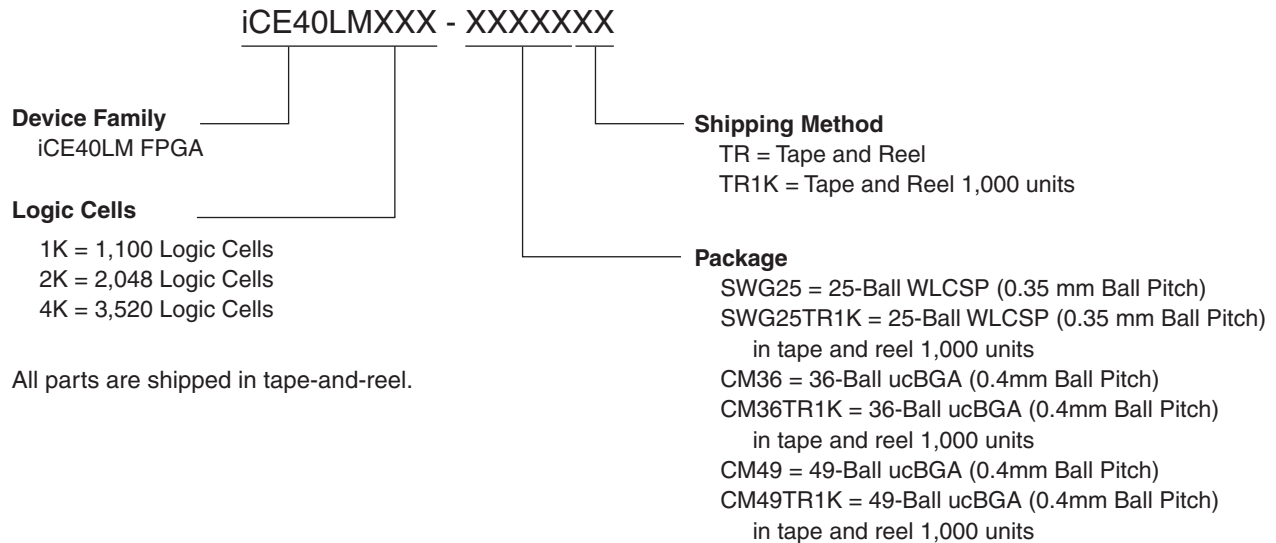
iCE40LMXXX - XXXXXXX

Device Family
iCE40LM FPGA

Logic Cells
1K = 1,100 Logic Cells
2K = 2,048 Logic Cells
4K = 3,520 Logic Cells

All parts are shipped in tape-and-reel.

Shipping Method
TR = Tape and Reel
TR1K = Tape and Reel 1,000 units

Package
SWG25 = 25-Ball WLCSP (0.35 mm Ball Pitch)
SWG25TR1K = 25-Ball WLCSP (0.35 mm Ball Pitch) in tape and reel 1,000 units
CM36 = 36-Ball ucBGA (0.4mm Ball Pitch)
CM36TR1K = 36-Ball ucBGA (0.4mm Ball Pitch) in tape and reel 1,000 units
CM49 = 49-Ball ucBGA (0.4mm Ball Pitch)
CM49TR1K = 49-Ball ucBGA (0.4mm Ball Pitch) in tape and reel 1,000 units